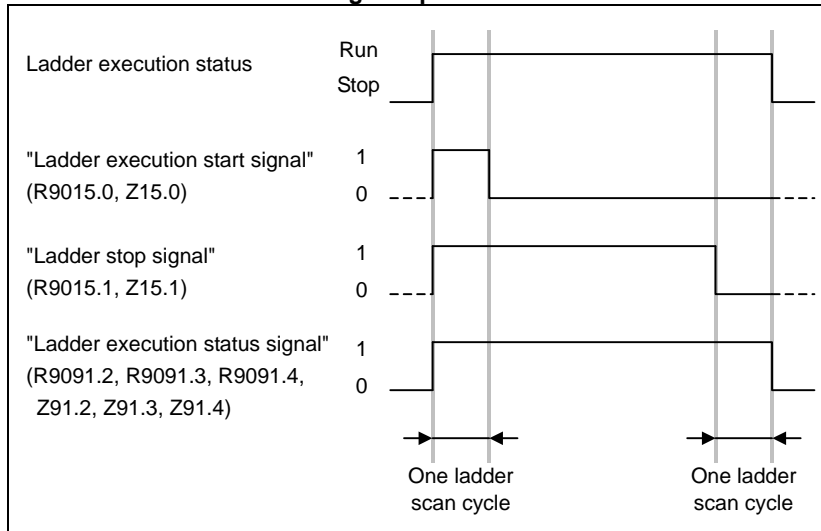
Ladder execution status

Run

Stop

"Ladder execution start signal" (R9015.0, Z15.0)

1

0

"Ladder stop signal" (R9015.1, Z15.1)

1

0

"Ladder execution status signal" (R9091.2, R9091.3, R9091.4, Z91.2, Z91.3, Z91.4)

1

0

One ladder scan cycle

One ladder scan cycle